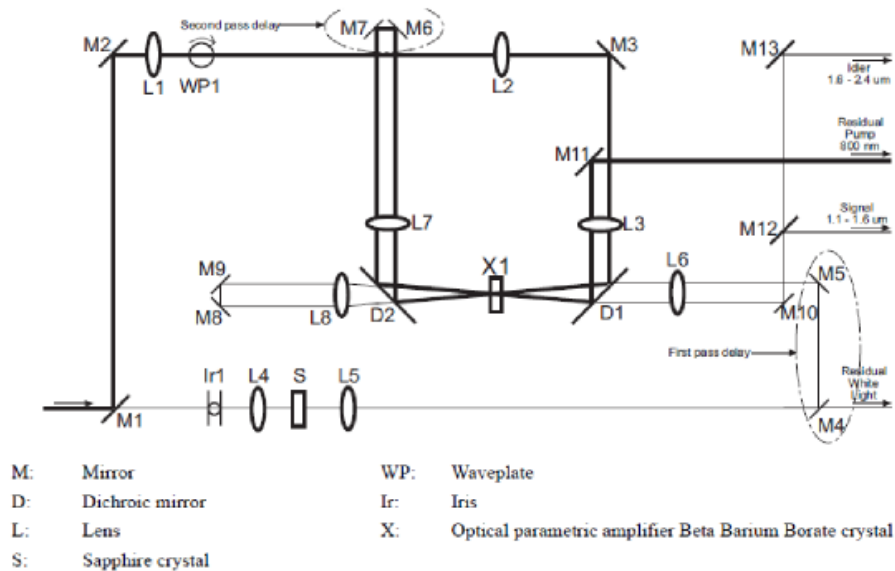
Second pass delay

M7 M6

M2

M3

L1

WP1

L2

M13

Idler 1.6 - 2.4 um

Residual Pump 800 nm

M11

L7

L3

Signal 1.1 - 1.6 um

M12

M9

X1

L6

M5

M8

L8

D2

D1

M10

First pass delay

Ir1

L4

S

L5

Residual White Light

M1

M4

| | | | |
|---|---|---|---|
| M: | Mirror | WP: | Waveplate |
| D: | Dichroic mirror | Ir: | Iris |
| L: | Lens | X: | Optical parametric amplifier Beta Barium Borate crystal |
| S: | Sapphire crystal | | |